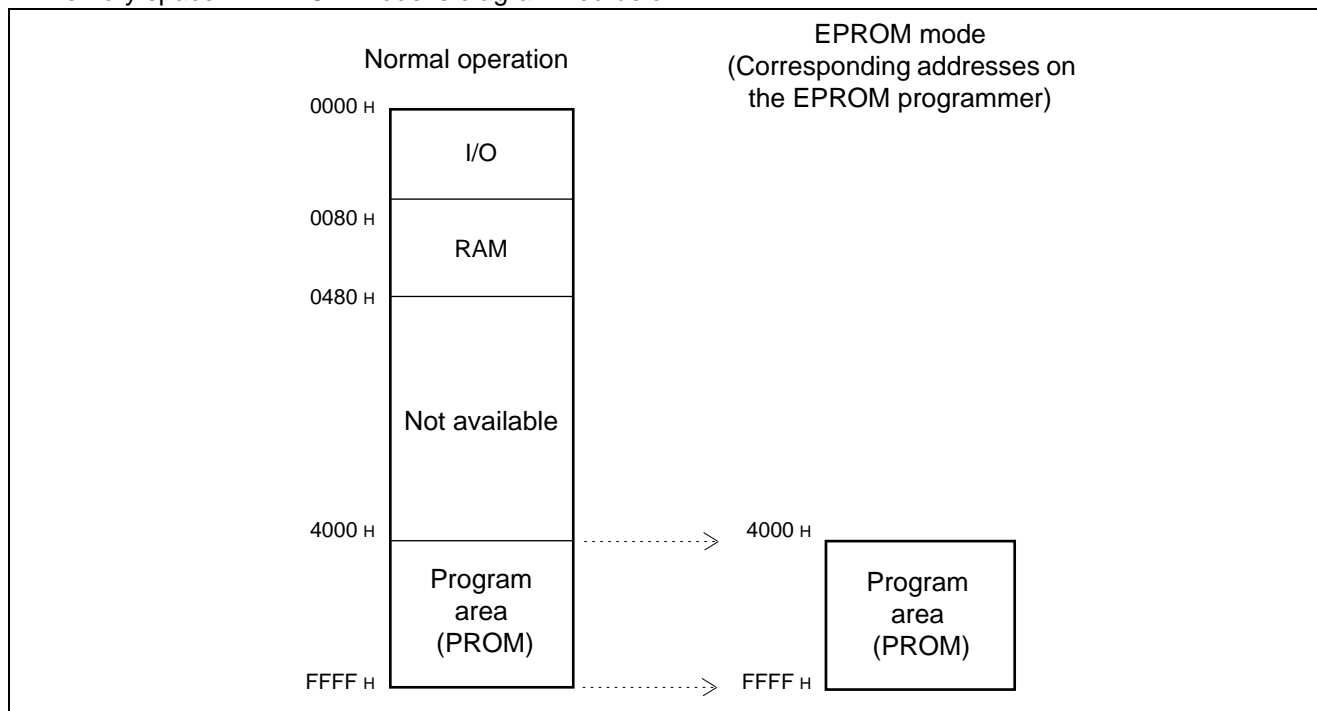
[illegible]

Normal operation

EPROM mode
(Corresponding addresses on the EPROM programmer)

0000 H

I/O

0080 H

RAM

0480 H

Not available

4000 H

Program area (PROM)

FFFF H

4000 H

Program area (PROM)

FFFF H